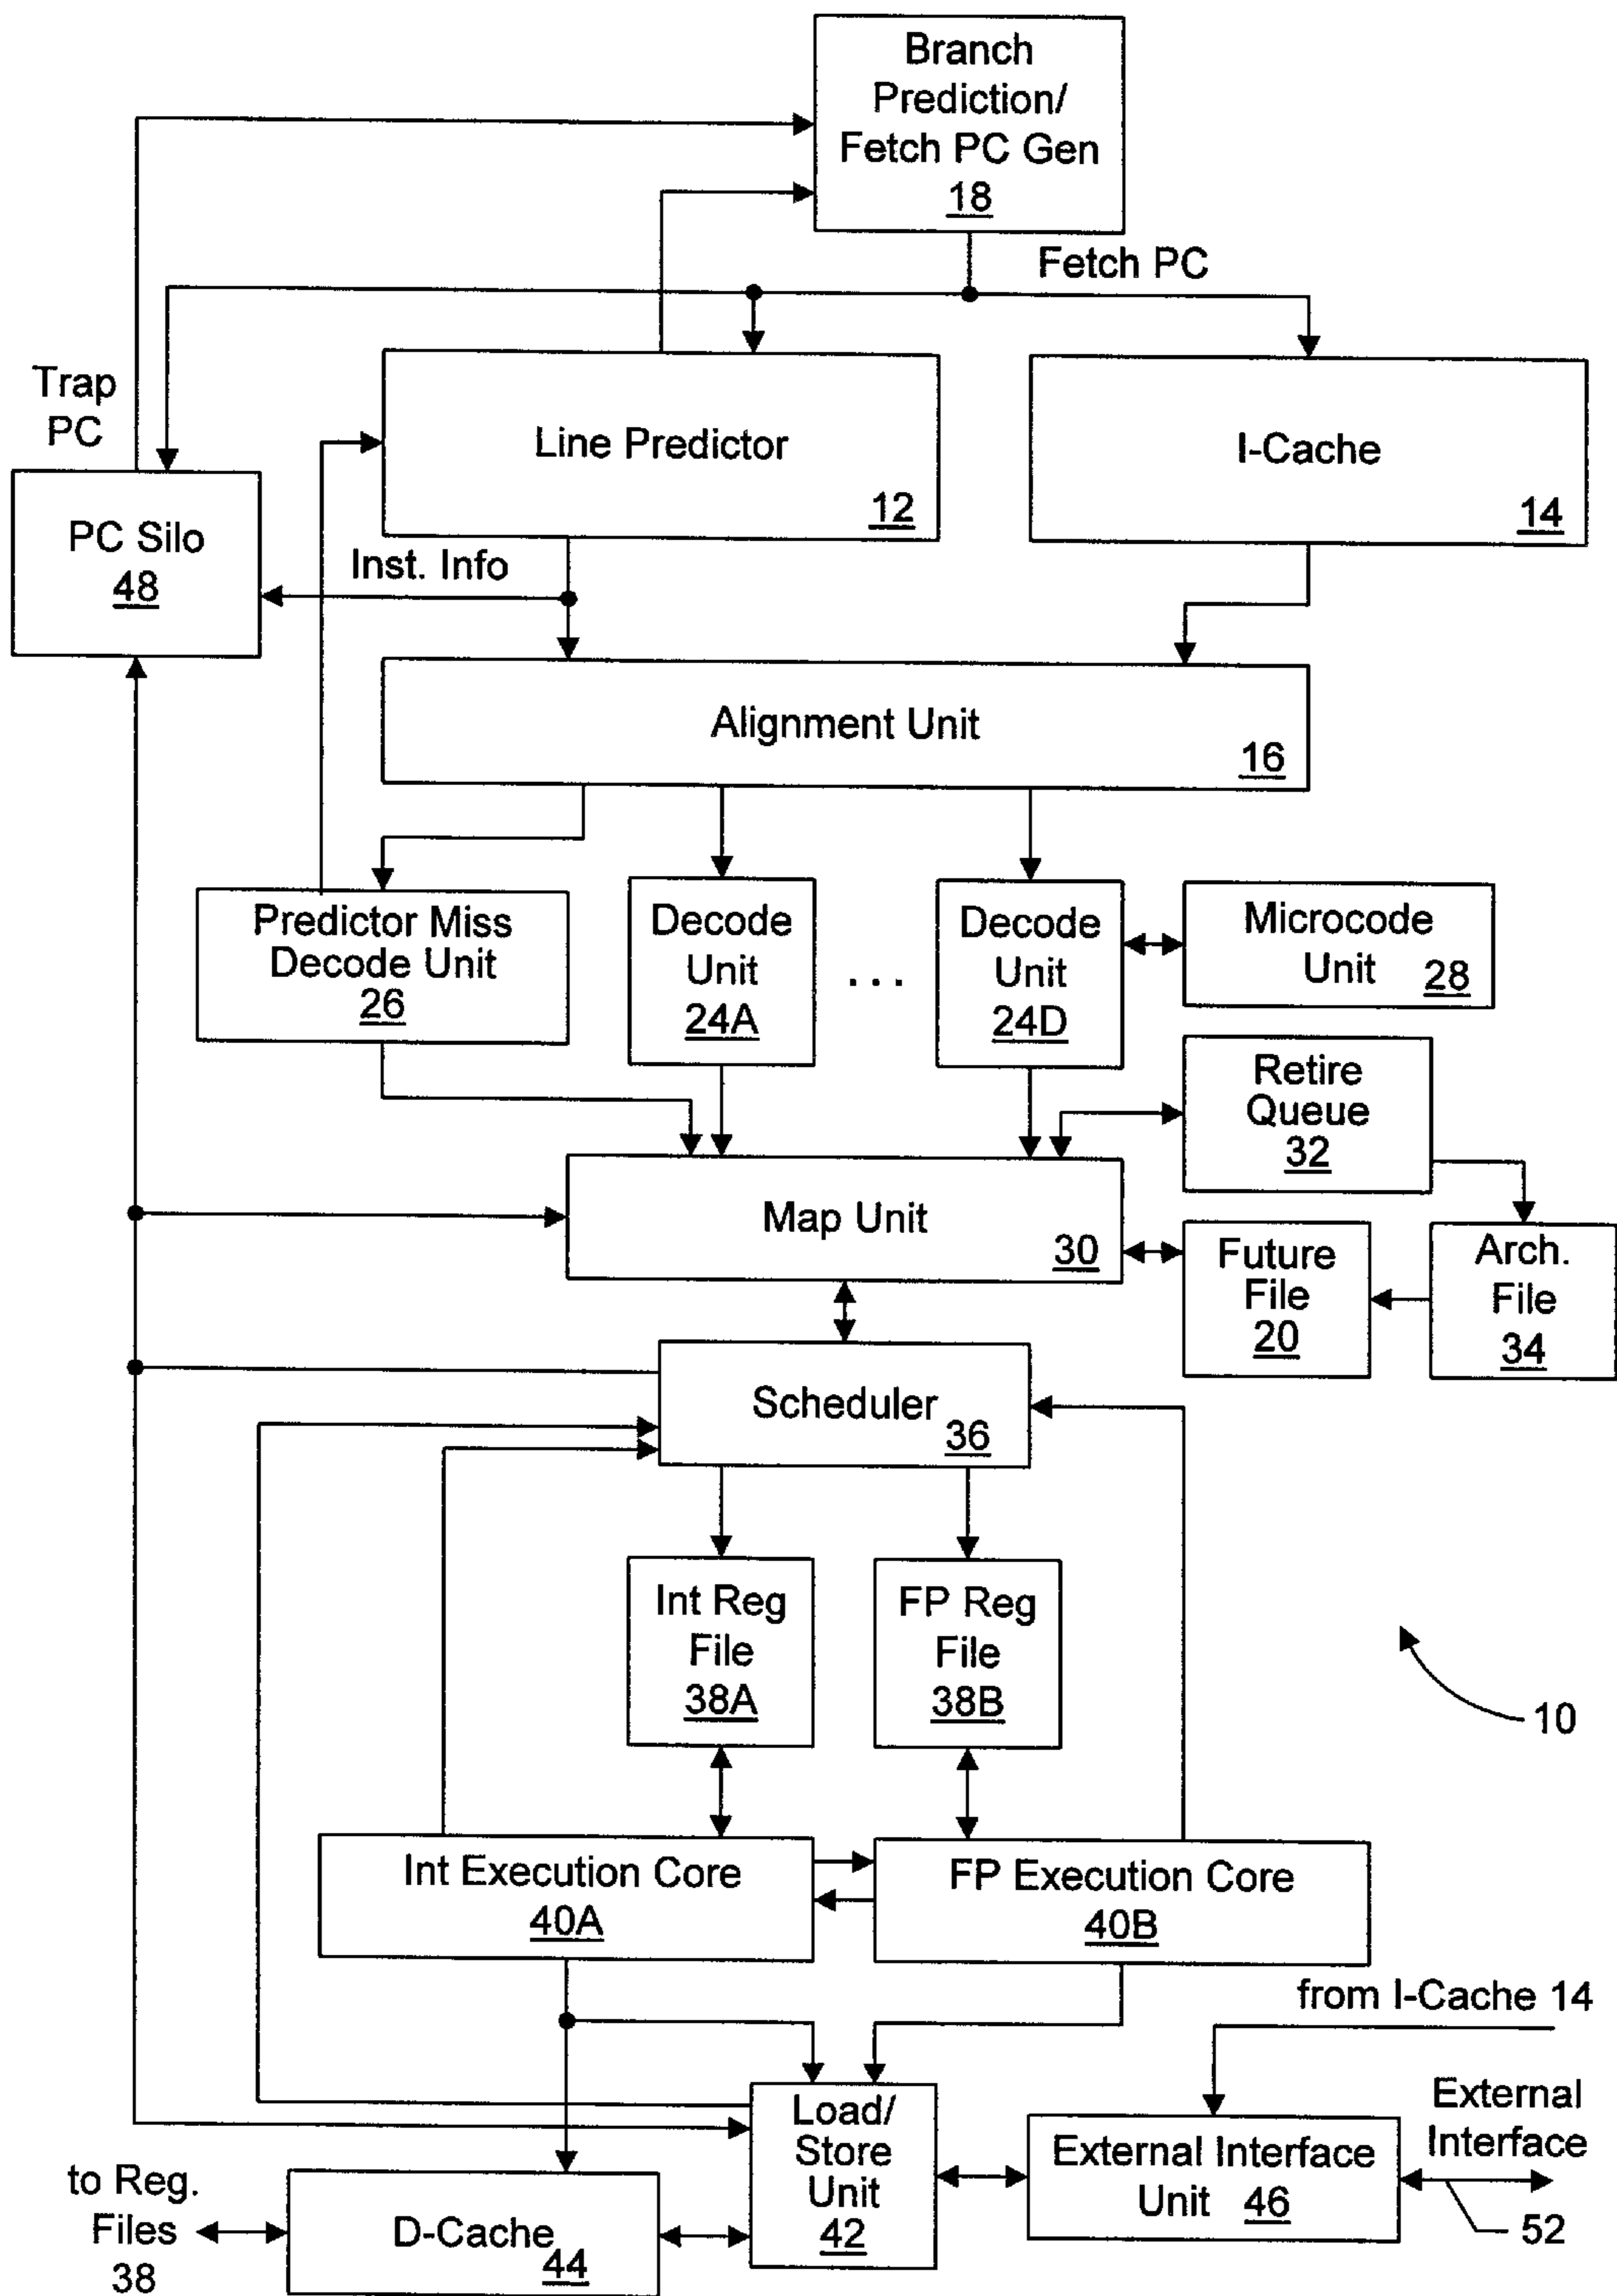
Branch Prediction/ Fetch PC Gen 18

Fetch PC

Trap PC

Line Predictor 12

I-Cache 14

PC Silo 48

Inst. Info

Alignment Unit 16

Predictor Miss Decode Unit 26

Decode Unit 24A

. . .

Decode Unit 24D

Microcode Unit 28

Retire Queue 32

Map Unit 30

Future File 20

Arch. File 34

Scheduler 36

Int Reg File 38A

FP Reg File 38B

10

Int Execution Core 40A

FP Execution Core 40B

from I-Cache 14

Load/ Store Unit 42

External Interface Unit 46

External Interface

52

to Reg. Files 38

D-Cache 44